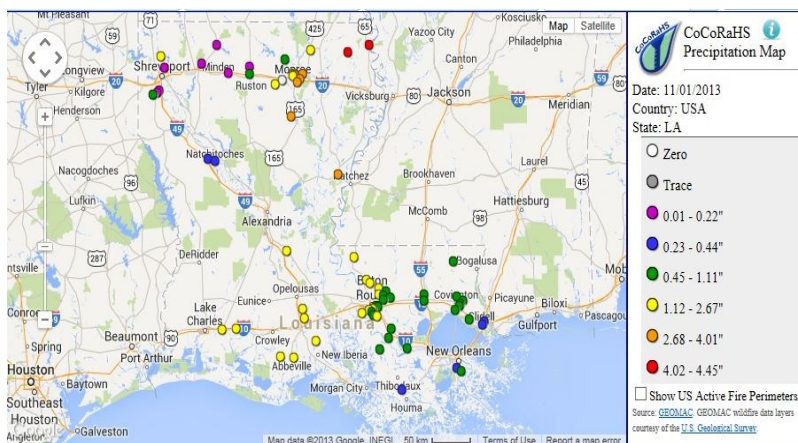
Mt Pleasant
Kosciusko
Yazoo City
Philadelphia
Map Satellite
Shreveport
Minden
Monroe
Longview
Tyler
Kilgore
Henderson
Ruston
Vicksburg
Jackson
Canton
Meridian
Natchitoches
Nacogdoches
Lufkin
Alexandria
Natchez
Brookhaven
Laurel
Hattiesburg
McComb
DeRidder
Bogalusa
Opelousas
Eunice
Baton Rouge
Covington
Picayune
Biloxi
Mob
Lake Charles
Louisiana
Slidell
Gulfport
Beaumont
Port Arthur
Crowley
New Iberia
Abbeville
Spring
Houston
Baytown
Southeast Houston
Morgan City
Thibodaux
Houma
New Orleans
Galveston
Angleton
Map data ©2013 Google, INEGI 50 km Terms of Use Report a map error

CoCoRaHS
Precipitation Map
Date: 11/01/2013
Country: USA
State: LA
Zero
Trace
0.01 - 0.22"
0.23 - 0.44"
0.45 - 1.11"
1.12 - 2.67"
2.68 - 4.01"
4.02 - 4.45"
Show US Active Fire Perimeters
Source: GEOMAC. GEOMAC wildfire data layers courtesy of the U.S. Geological Survey.